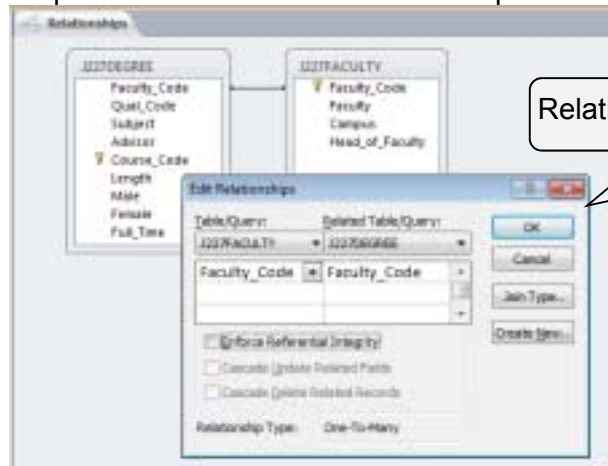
Relationships

J227DEGREE
Faculty_Code
Qual_Code
Subject
Advisor
Course_Code
Length
Male
Female
Full_Time

J227FACULTY
Faculty_Code
Faculty
Campus
Head_of_Faculty

Relat

Edit Relationships

Table/Query:
J227FACULTY

Related Table/Query:
J227DEGREE

Faculty_Code
Faculty_Code

OK
Cancel
Join Type...
Create New...

Enforce Referential Integrity
Cascade Update Related Fields
Cascade Delete Related Records

Relationship Type: One-To-Many